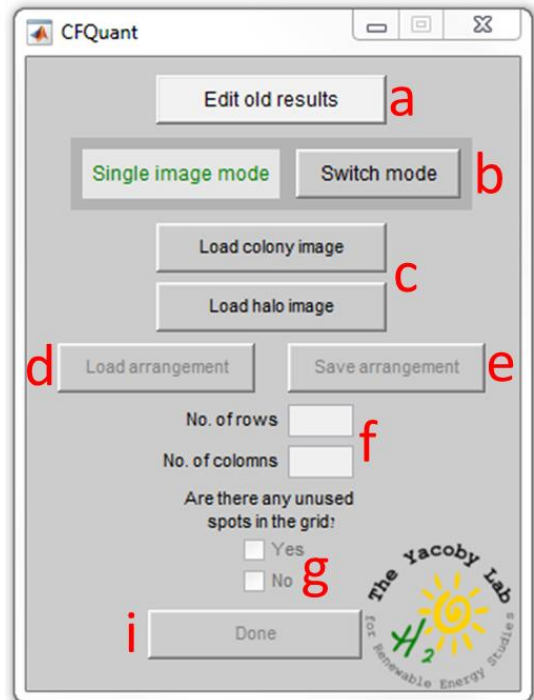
CFQuant

Edit old results a

Single image mode Switch mode b

Load colony image

Load halo image c

d Load arrangement Save arrangement e

No. of rows

No. of colomns f

Are there any unused spots in the grid?

Yes

No g

i Done

The Yacoby Lab for Renewable Energy Studies

$H_2$